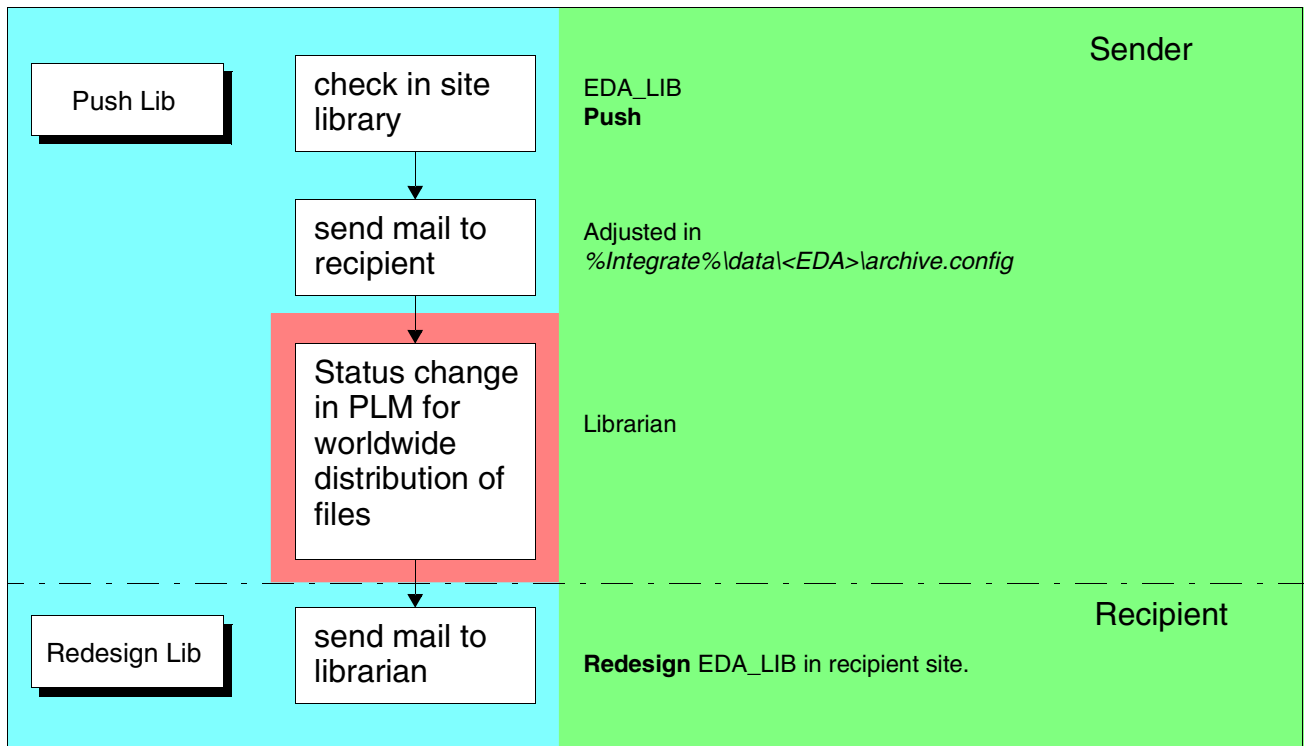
Sender

Push Lib

check in site library

EDA_LIB
**Push**

send mail to recipient

Adjusted in
*%Integrate%\data\<EDA>\archive.config*

Status change in PLM for worldwide distribution of files

Librarian

Recipient

Redesign Lib

send mail to librarian

**Redesign** EDA_LIB in recipient site.